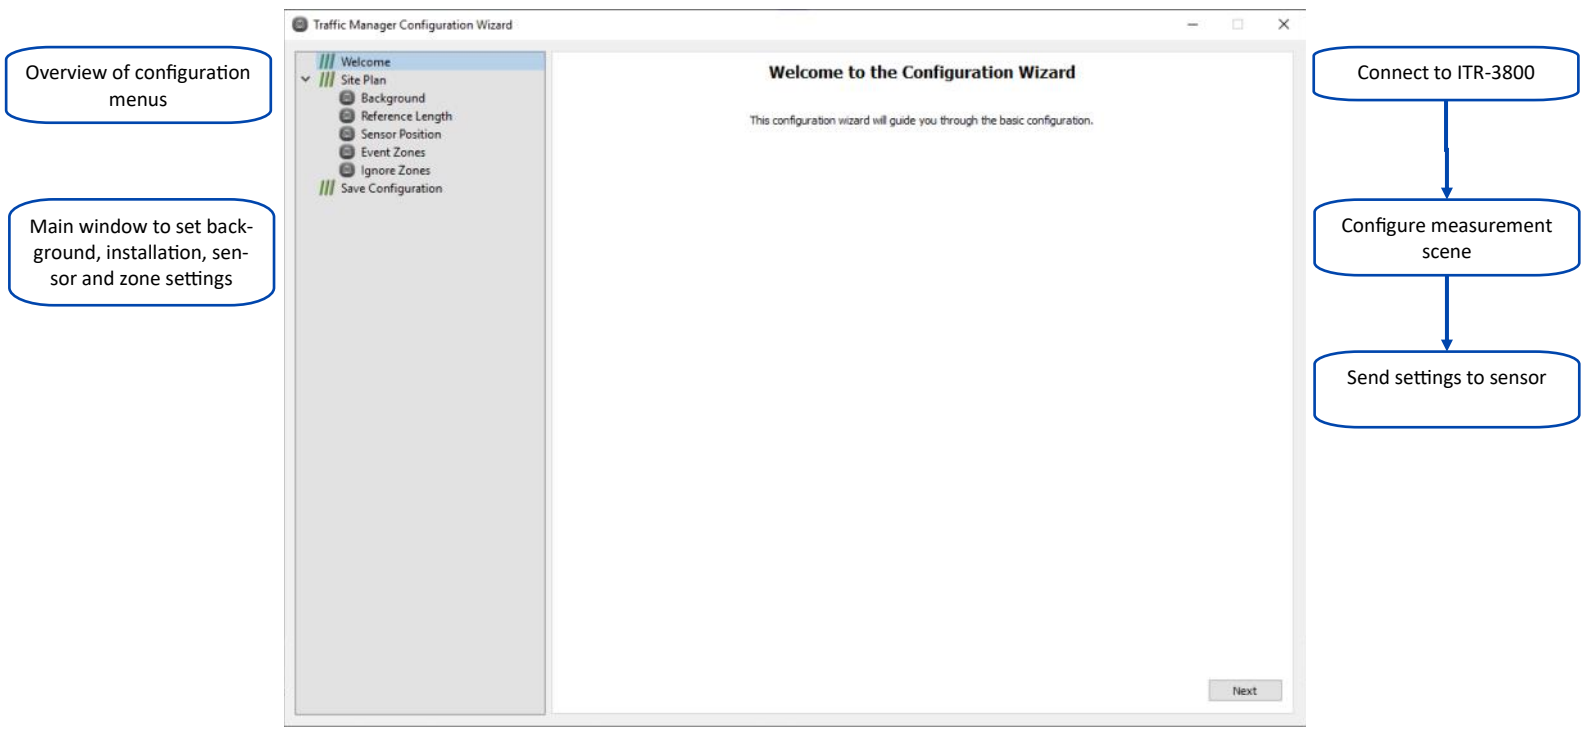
Overview of configuration menus

Main window to set background, installation, sensor and zone settings

Traffic Manager Configuration Wizard

Welcome
Site Plan
Background
Reference Length
Sensor Position
Event Zones
Ignore Zones
Save Configuration

Welcome to the Configuration Wizard

This configuration wizard will guide you through the basic configuration.

Next

Connect to ITR-3800

Configure measurement scene

Send settings to sensor